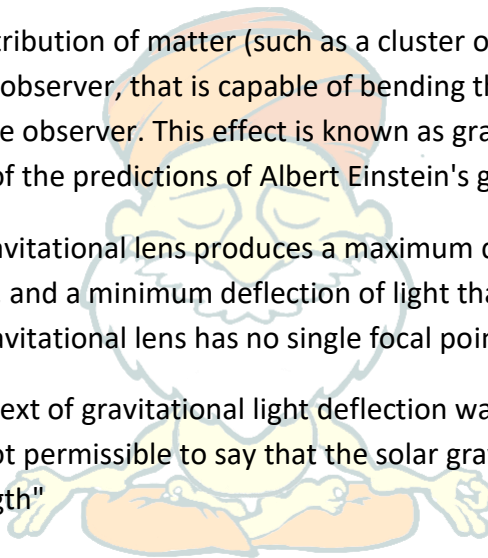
tribution of matter (such as a cluster o observer, that is capable of bending th e observer. This effect is known as gra of the predictions of Albert Einstein's g

avitational lens produces a maximum d and a minimum deflection of light tha avitational lens has no single focal poin

ext of gravitational light deflection wa ot permissible to say that the solar gra gth"